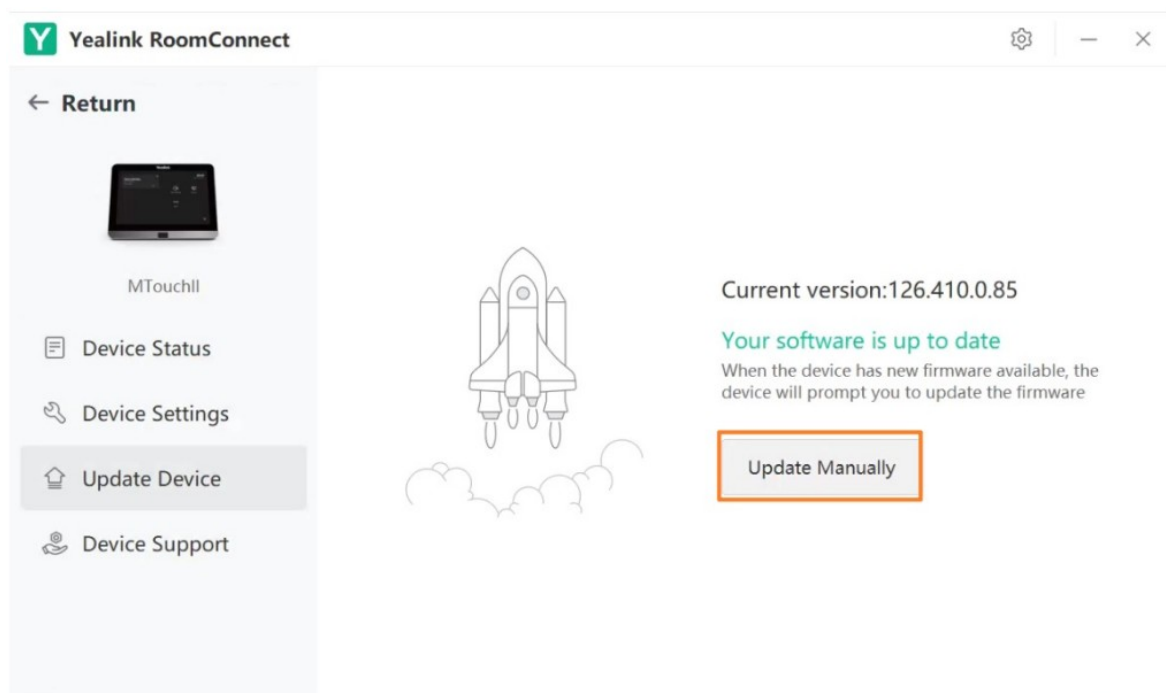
Y Yealink RoomConnect

← Return

MTouchII

Device Status

Device Settings

Update Device

Device Support

Current version:126.410.0.85

Your software is up to date

When the device has new firmware available, the device will prompt you to update the firmware

Update Manually